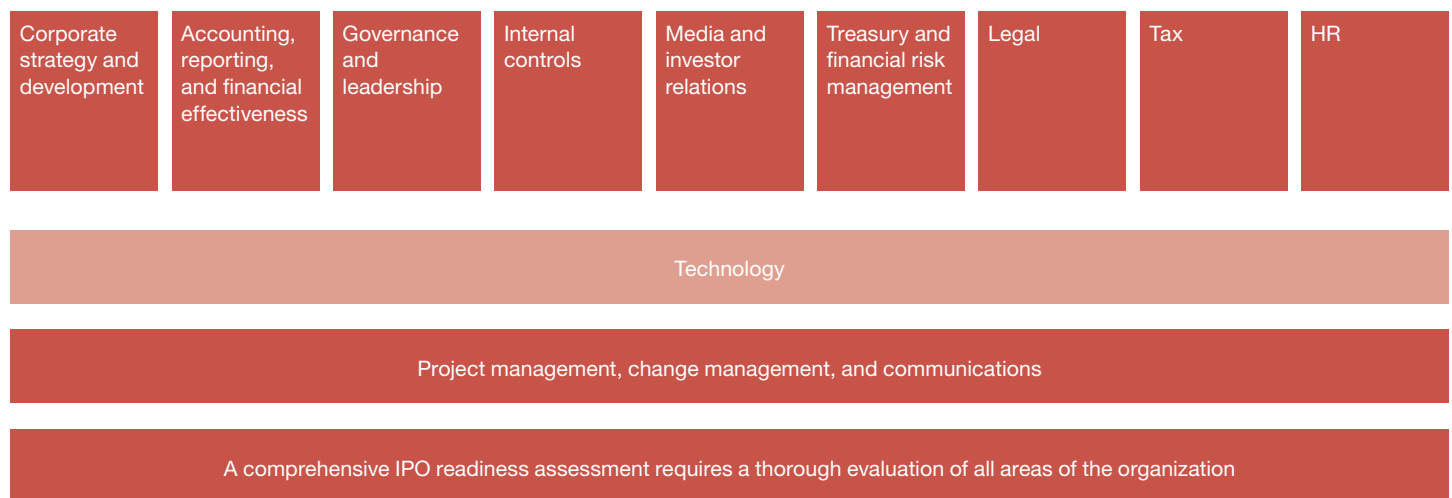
Corporate strategy and development

Accounting, reporting, and financial effectiveness

Governance and leadership

Internal controls

Media and investor relations

Treasury and financial risk management

Legal

Tax

HR

Technology

Project management, change management, and communications

A comprehensive IPO readiness assessment requires a thorough evaluation of all areas of the organization